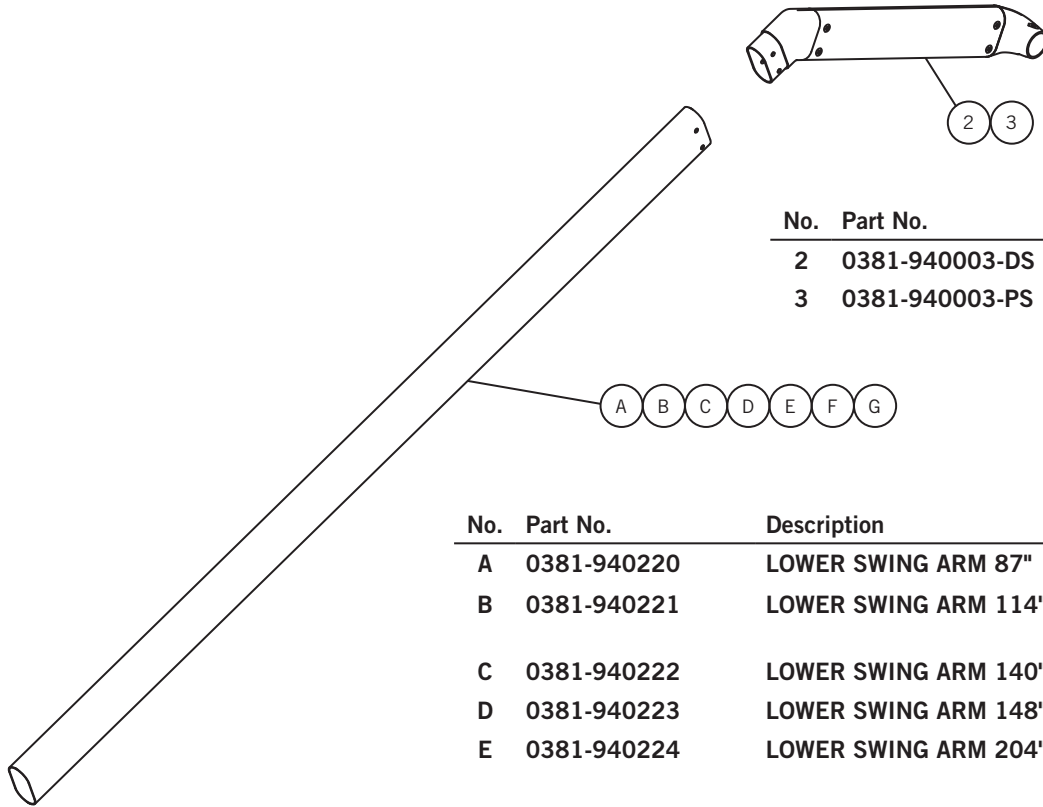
2 3

| No. | Part No. |
|---|---|
| 2 | 0381-940003-DS |
| 3 | 0381-940003-PS |

A B C D E F G

| No. | Part No. | Description |
|---|---|---|
| A | 0381-940220 | LOWER SWING ARM 87" |
| B | 0381-940221 | LOWER SWING ARM 114' |
| C | 0381-940222 | LOWER SWING ARM 140' |
| D | 0381-940223 | LOWER SWING ARM 148' |
| E | 0381-940224 | LOWER SWING ARM 204' |